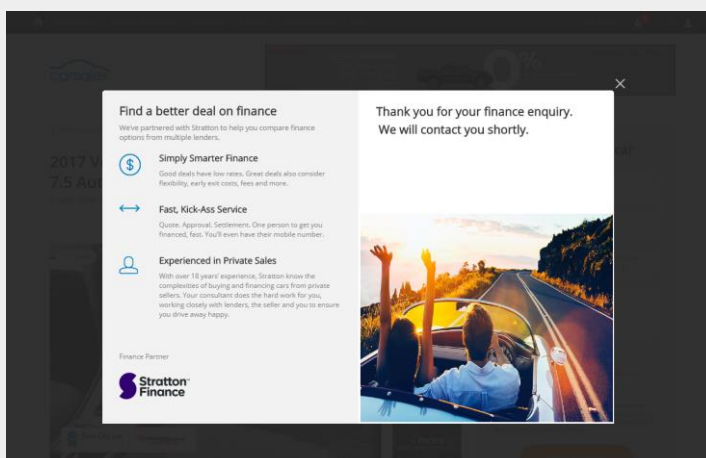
Find a better deal on finance

We've partnered with Stratton to help you compare finance options from multiple lenders.

Simply Smarter Finance

Good deals have low rates. Great deals also consider flexibility, early exit costs, fees and more.

Fast, Kick-Ass Service

Quote. Approval. Settlement. One person to get you financed, fast. You'll even have their mobile number.

Experienced in Private Sales

With over 18 years' experience, Stratton know the complexities of buying and financing cars from private sellers. Your consultant does the hard work for you, working closely with lenders, the seller and you to ensure you drive away happy.

Finance Partner

Stratton Finance

Thank you for your finance enquiry. We will contact you shortly.

2017 V
7.5 Au